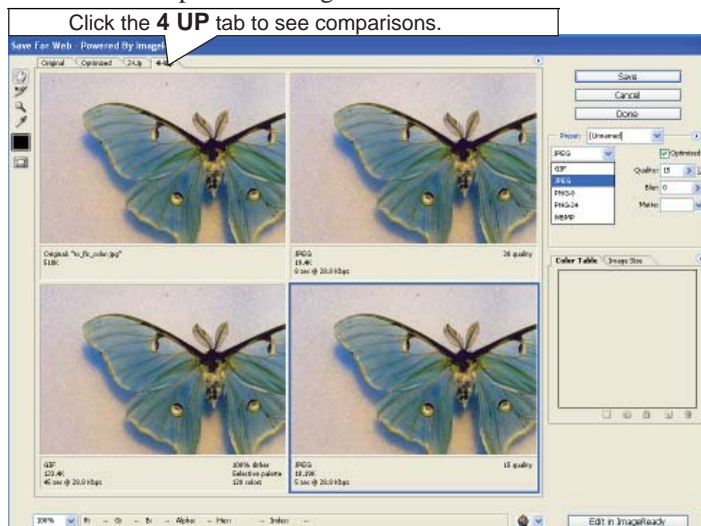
Click the **4 UP** tab to see comparisons.

Save For Web - Powered By ImageR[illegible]

Original | Optimized | 2-Up | 4-Up

Save

Cancel

Done

Preset: [Unnamed]

JPEG

Optimized

GIF

JPEG

PNG-8

PNG-24

WBMP

Quality: 15

Blur: 0

Matte:

Original: "lo_flc_color.jpg"
518K

JPEG
19.4K
6 sec @ 28.8 Kbps

28 quality

Color Table | Image Size

GIF
120.4K
45 sec @ 28.8 Kbps

100% dither
Selective palette
128 colors

JPEG
18.29K
5 sec @ 28.8 Kbps

15 quality

100%

R: -- G: -- B: -- Alpha: -- Hex: -- Index: --

Edit in ImageReady